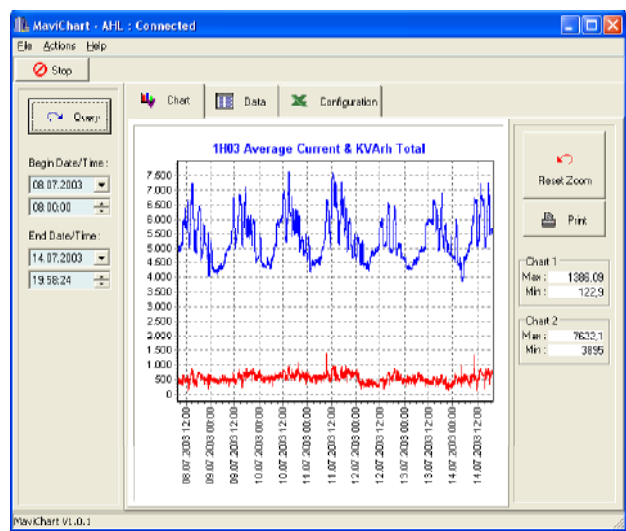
MaviChart - AHL : Connected

File Actions Help

Stop

Query

Begin Date/Time :

08.07.2003

08:00:00

End Date/Time :

14.07.2003

19:58:24

Chart

Data

Configuration

1H03 Average Current & KVArh Total

7.500
7.000
6.500
6.000
5.500
5.000
4.500
4.000
3.500
3.000
2.500
2.000
1.500
1.000
500
0

08.07.2003 12:00
09.07.2003 00:00
09.07.2003 12:00
10.07.2003 00:00
10.07.2003 12:00
11.07.2003 00:00
11.07.2003 12:00
12.07.2003 00:00
12.07.2003 12:00
13.07.2003 00:00
13.07.2003 12:00
14.07.2003 00:00
14.07.2003 12:00

Reset Zoom

Print

Chart 1
Max : 1386,09
Min : 122,9

Chart 2
Max : 7632,1
Min : 3895

MaviChart V1.0.1